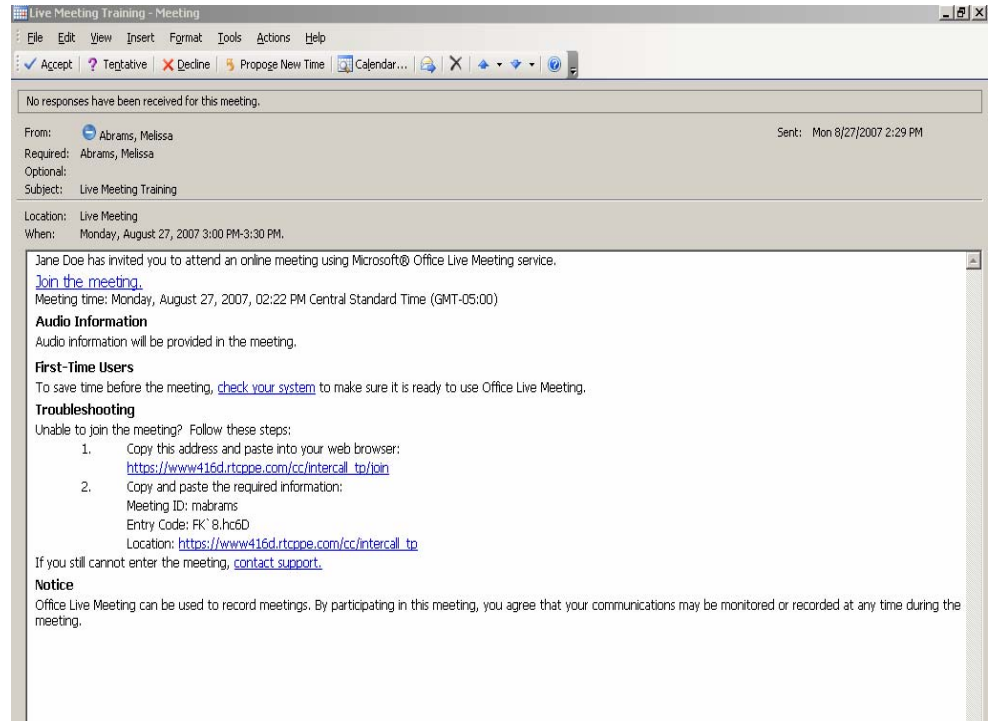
Live Meeting Training - Meeting

File Edit View Insert Format Tools Actions Help

Accept | Tentative | Decline | Propose New Time | Calendar...

No responses have been received for this meeting.

From: Abrams, Melissa
Required: Abrams, Melissa
Optional:
Subject: Live Meeting Training

Sent: Mon 8/27/2007 2:29 PM

Location: Live Meeting
When: Monday, August 27, 2007 3:00 PM-3:30 PM.

Jane Doe has invited you to attend an online meeting using Microsoft® Office Live Meeting service.

Join the meeting.

Meeting time: Monday, August 27, 2007, 02:22 PM Central Standard Time (GMT-05:00)

Audio Information

Audio information will be provided in the meeting.

First-Time Users

To save time before the meeting, check your system to make sure it is ready to use Office Live Meeting.

Troubleshooting

Unable to join the meeting? Follow these steps:

1. Copy this address and paste into your web browser:
https://www416d.rtcppe.com/cc/intercall_tp/join

2. Copy and paste the required information:
Meeting ID: mabrams
Entry Code: FK`8.hc6D
Location: https://www416d.rtcppe.com/cc/intercall_tp

If you still cannot enter the meeting, contact support.

Notice

Office Live Meeting can be used to record meetings. By participating in this meeting, you agree that your communications may be monitored or recorded at any time during the meeting.